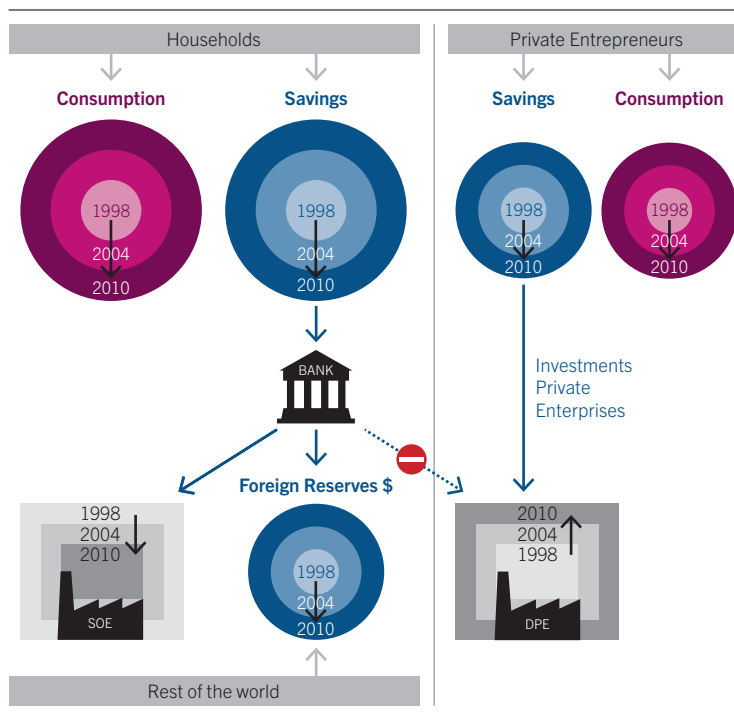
Households

Consumption

1998
2004
2010

Savings

1998
2004
2010

BANK

Foreign Reserves $

1998
2004
2010

1998
2004
2010

SOE

Rest of the world

Private Entrepreneurs

Savings

1998
2004
2010

Consumption

1998
2004
2010

Investments
Private
Enterprises

2010
2004
1998

DPE